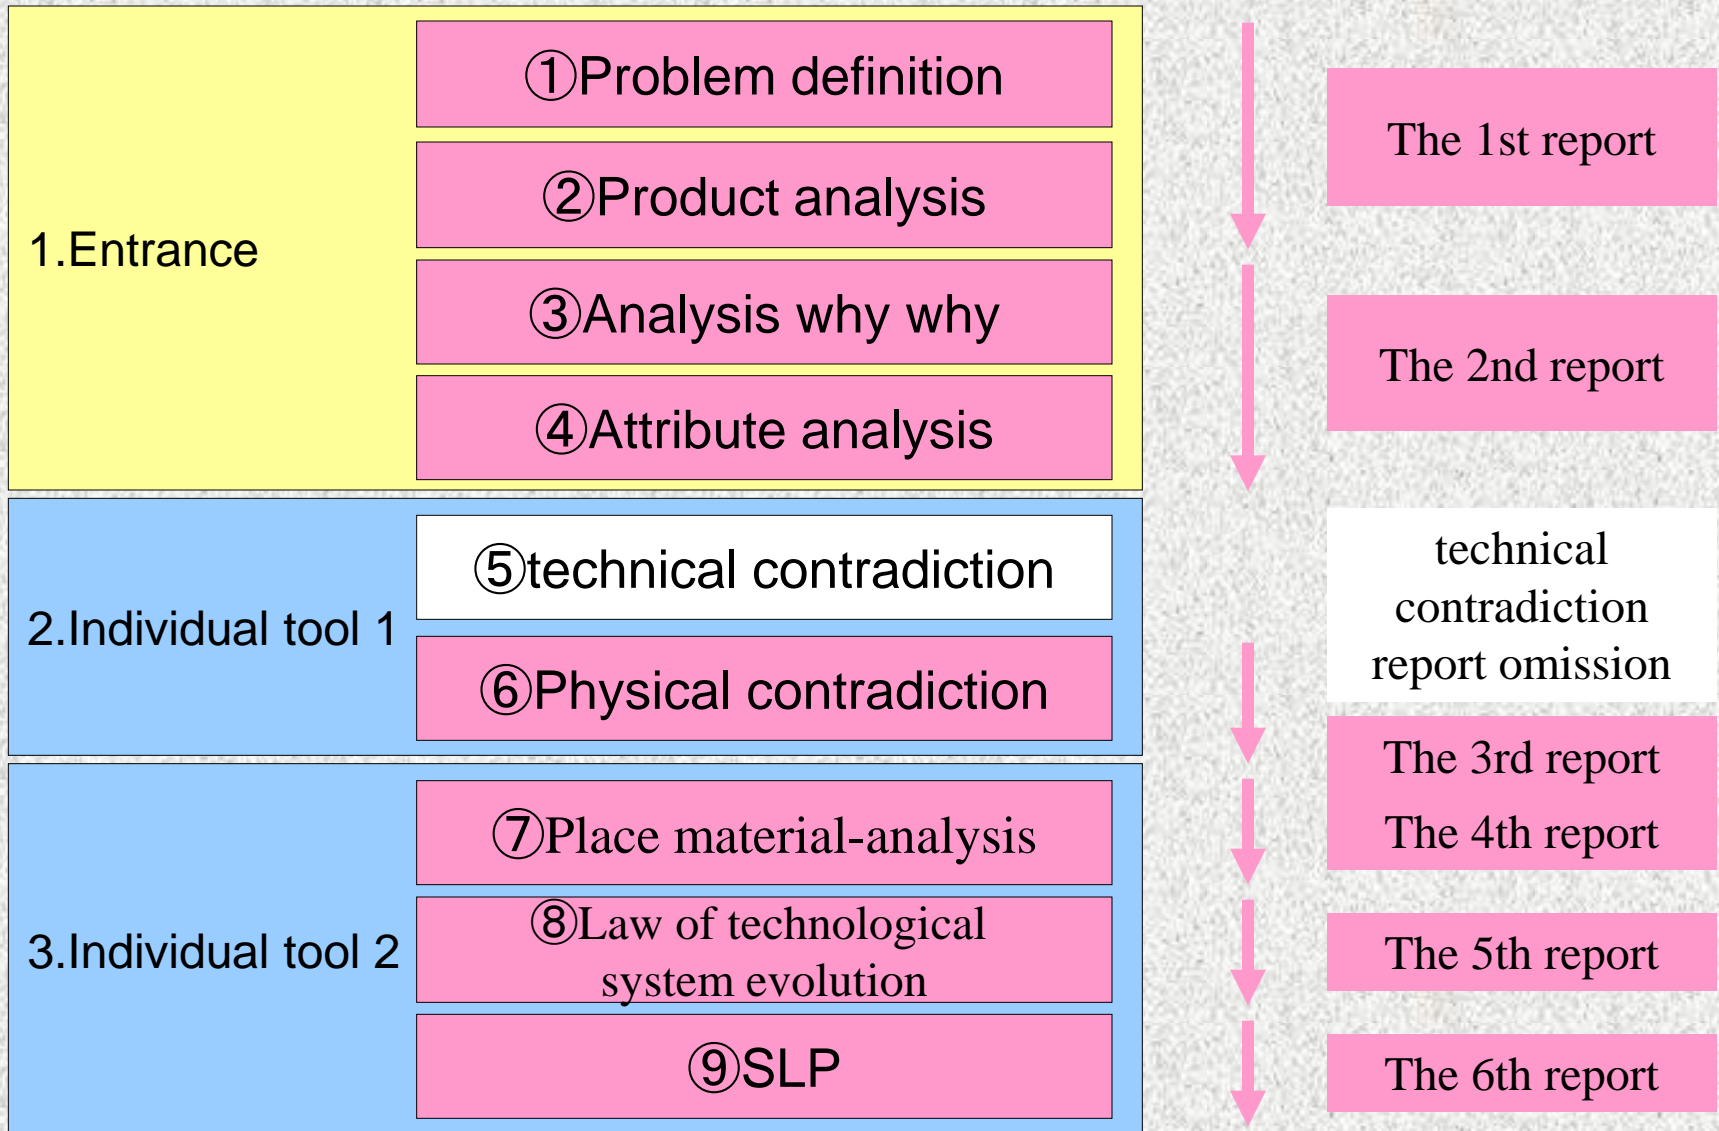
1.Entrance

①Problem definition

②Product analysis

③Analysis why why

④Attribute analysis

2.Individual tool 1

⑤technical contradiction

⑥Physical contradiction

3.Individual tool 2

⑦Place material-analysis

⑧Law of technological system evolution

⑨SLP

The 1st report

The 2nd report

technical contradiction report omission

The 3rd report

The 4th report

The 5th report

The 6th report